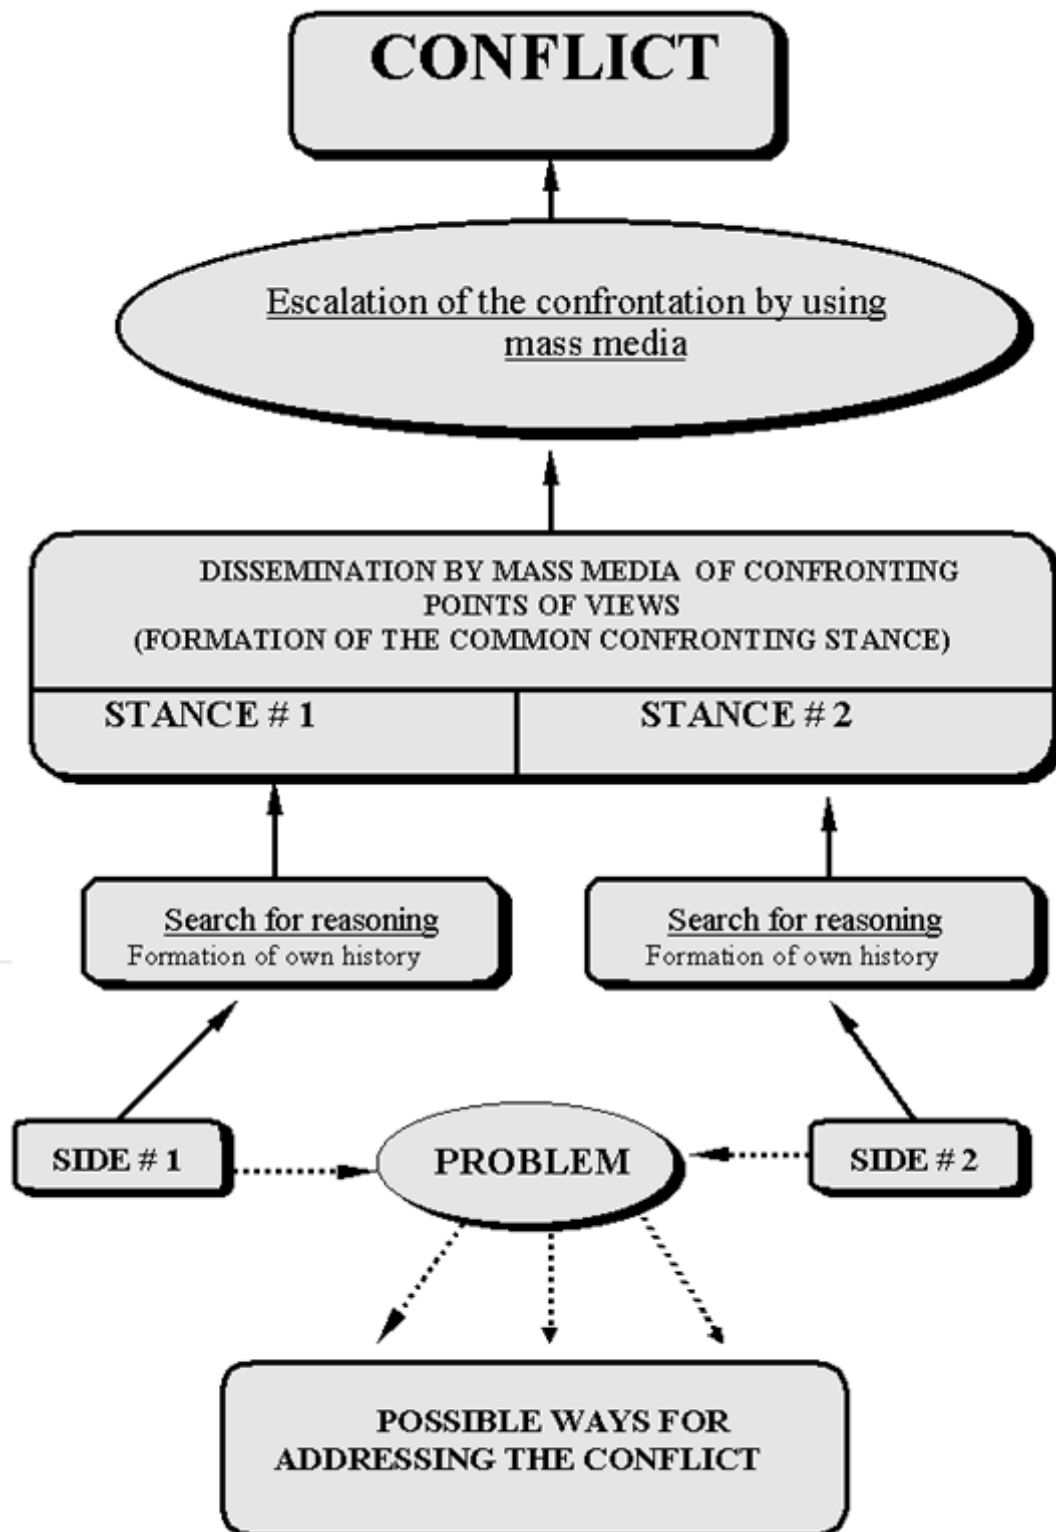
CONFLICT

Escalation of the confrontation by using mass media

DISSEMINATION BY MASS MEDIA OF CONFRONTING POINTS OF VIEWS
(FORMATION OF THE COMMON CONFRONTING STANCE)

STANCE # 1

STANCE # 2

Search for reasoning
Formation of own history

Search for reasoning
Formation of own history

SIDE # 1

PROBLEM

SIDE # 2

POSSIBLE WAYS FOR ADDRESSING THE CONFLICT